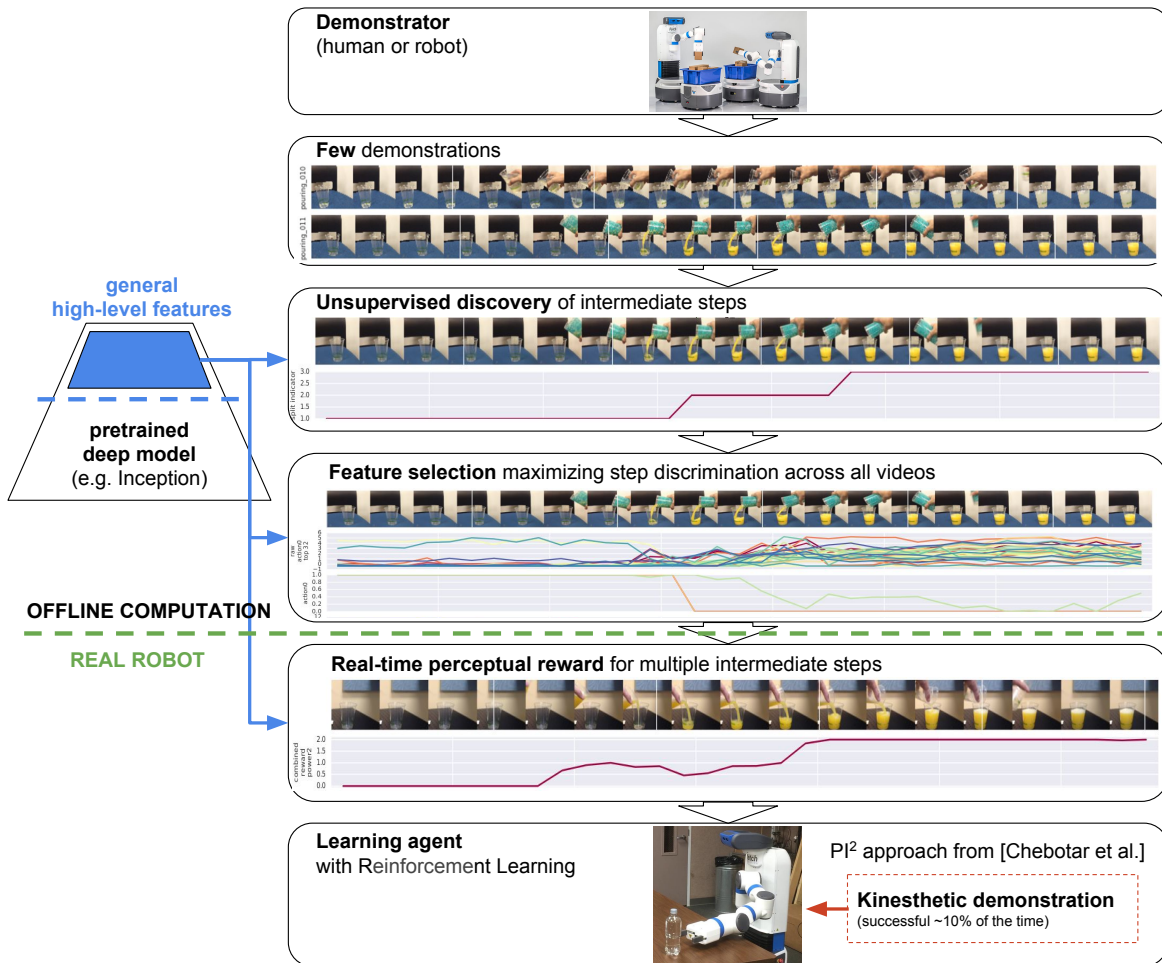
Demonstrator
(human or robot)

Few demonstrations

pouring_010

pouring_011

general
high-level features

pretrained
deep model
(e.g. Inception)

Unsupervised discovery of intermediate steps

split indicator

3.0
2.5
2.0
1.5
1.0

Feature selection maximizing step discrimination across all videos

raw action0 top 32

action0

0.8
0.6
0.4
0.2
0.0

OFFLINE COMPUTATION

REAL ROBOT

Real-time perceptual reward for multiple intermediate steps

combined reward power2

2.0
1.5
1.0
0.5
0.0

Learning agent
with Reinforcement Learning

PI$^2$ approach from [Chebotar et al.]

Kinesthetic demonstration
(successful ~10% of the time)